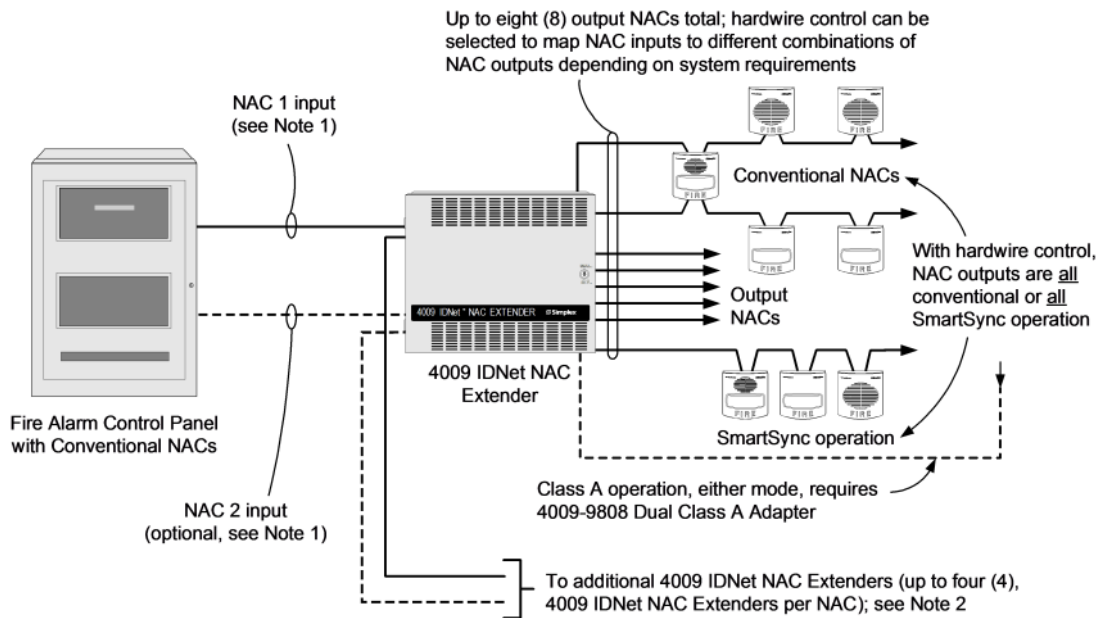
Up to eight (8) output NACs total; hardwire control can be selected to map NAC inputs to different combinations of NAC outputs depending on system requirements

NAC 1 input (see Note 1)

FIRE

FIRE

FIRE

Conventional NACs

FIRE

FIRE

With hardwire control, NAC outputs are all conventional or all SmartSync operation

4009 IDNet* NAC EXTENDER Simplex

Output NACs

4009 IDNet NAC Extender

FIRE

FIRE

FIRE

Fire Alarm Control Panel with Conventional NACs

SmartSync operation

Class A operation, either mode, requires 4009-9808 Dual Class A Adapter

NAC 2 input (optional, see Note 1)

To additional 4009 IDNet NAC Extenders (up to four (4), 4009 IDNet NAC Extenders per NAC); see Note 2